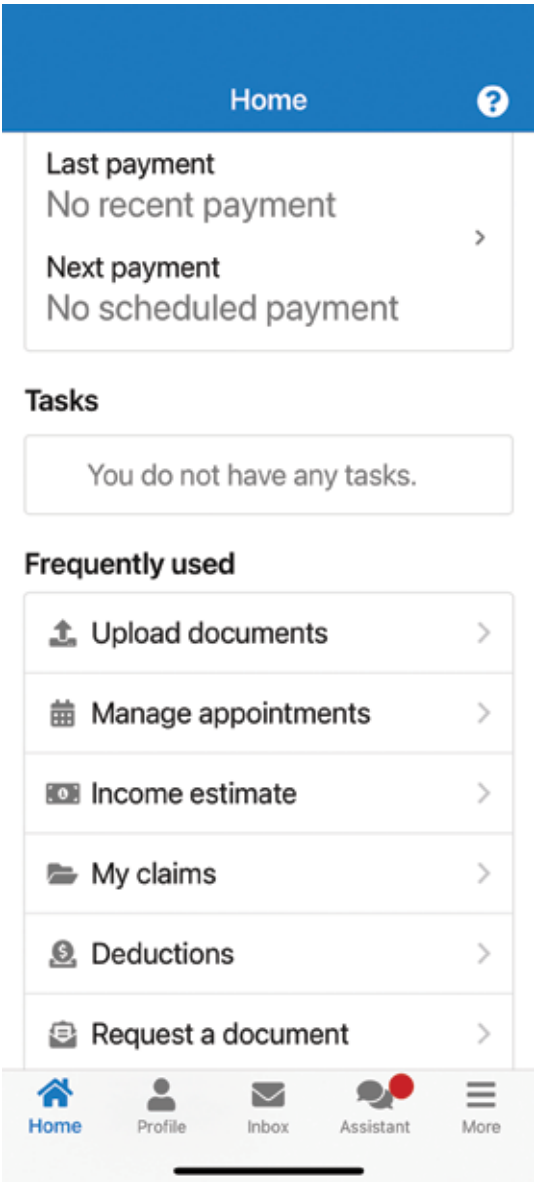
Home

Last payment
No recent payment

Next payment
No scheduled payment

Tasks

You do not have any tasks.

Frequently used

Upload documents

Manage appointments

Income estimate

My claims

Deductions

Request a document

Home
Profile
Inbox
Assistant
More